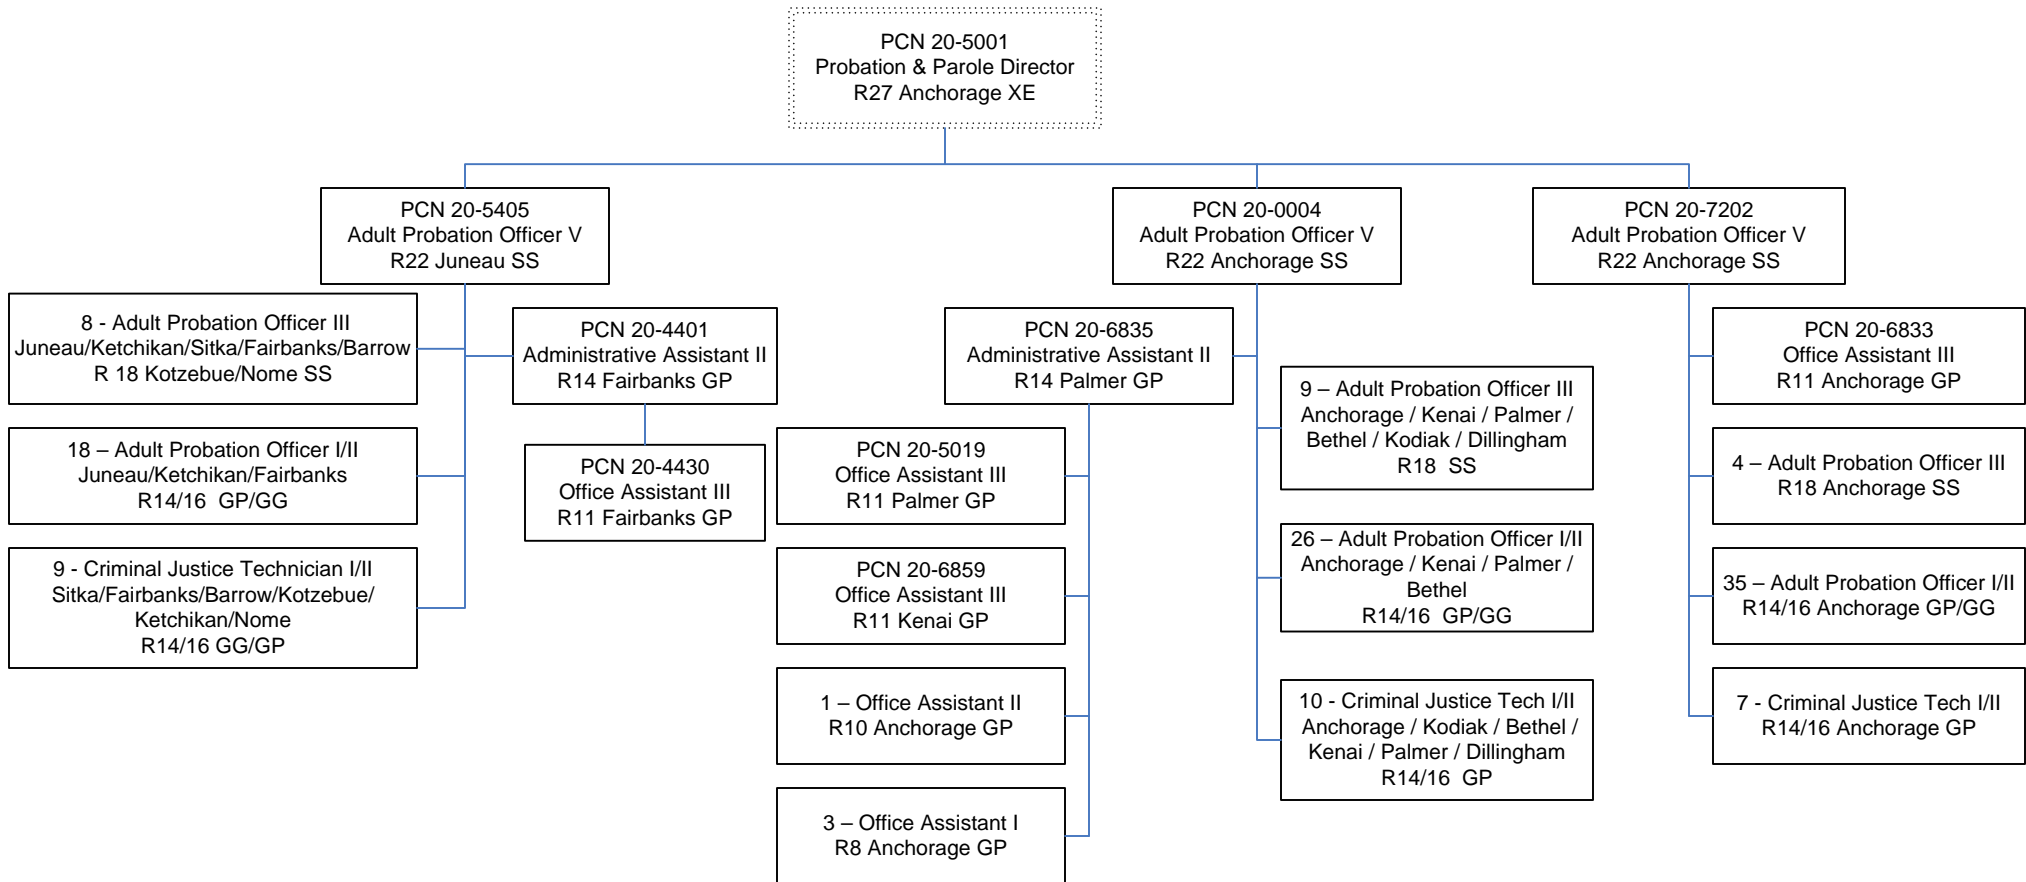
PCN 20-5001
Probation & Parole Director
R27 Anchorage XE

PCN 20-5405
Adult Probation Officer V
R22 Juneau SS

8 - Adult Probation Officer III
Juneau/Ketchikan/Sitka/Fairbanks/Barrow
R 18 Kotzebue/Nome SS

18 – Adult Probation Officer I/II
Juneau/Ketchikan/Fairbanks
R14/16 GP/GG

9 - Criminal Justice Technician I/II
Sitka/Fairbanks/Barrow/Kotzebue/
Ketchikan/Nome
R14/16 GG/GP

PCN 20-4401
Administrative Assistant II
R14 Fairbanks GP

PCN 20-4430
Office Assistant III
R11 Fairbanks GP

PCN 20-0004
Adult Probation Officer V
R22 Anchorage SS

PCN 20-6835
Administrative Assistant II
R14 Palmer GP

PCN 20-5019
Office Assistant III
R11 Palmer GP

PCN 20-6859
Office Assistant III
R11 Kenai GP

1 – Office Assistant II
R10 Anchorage GP

3 – Office Assistant I
R8 Anchorage GP

9 – Adult Probation Officer III
Anchorage / Kenai / Palmer /
Bethel / Kodiak / Dillingham
R18 SS

26 – Adult Probation Officer I/II
Anchorage / Kenai / Palmer /
Bethel
R14/16 GP/GG

10 - Criminal Justice Tech I/II
Anchorage / Kodiak / Bethel /
Kenai / Palmer / Dillingham
R14/16 GP

PCN 20-7202
Adult Probation Officer V
R22 Anchorage SS

PCN 20-6833
Office Assistant III
R11 Anchorage GP

4 – Adult Probation Officer III
R18 Anchorage SS

35 – Adult Probation Officer I/II
R14/16 Anchorage GP/GG

7 - Criminal Justice Tech I/II
R14/16 Anchorage GP